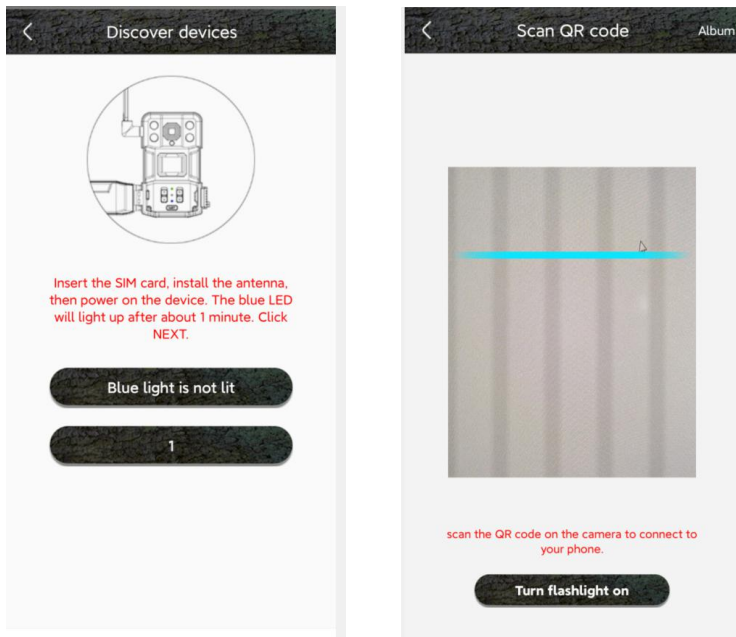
<

Discover devices

Insert the SIM card, install the antenna, then power on the device. The blue LED will light up after about 1 minute. Click NEXT.

Blue light is not lit

1

<

Scan QR code

Album

scan the QR code on the camera to connect to your phone.

Turn flashlight on